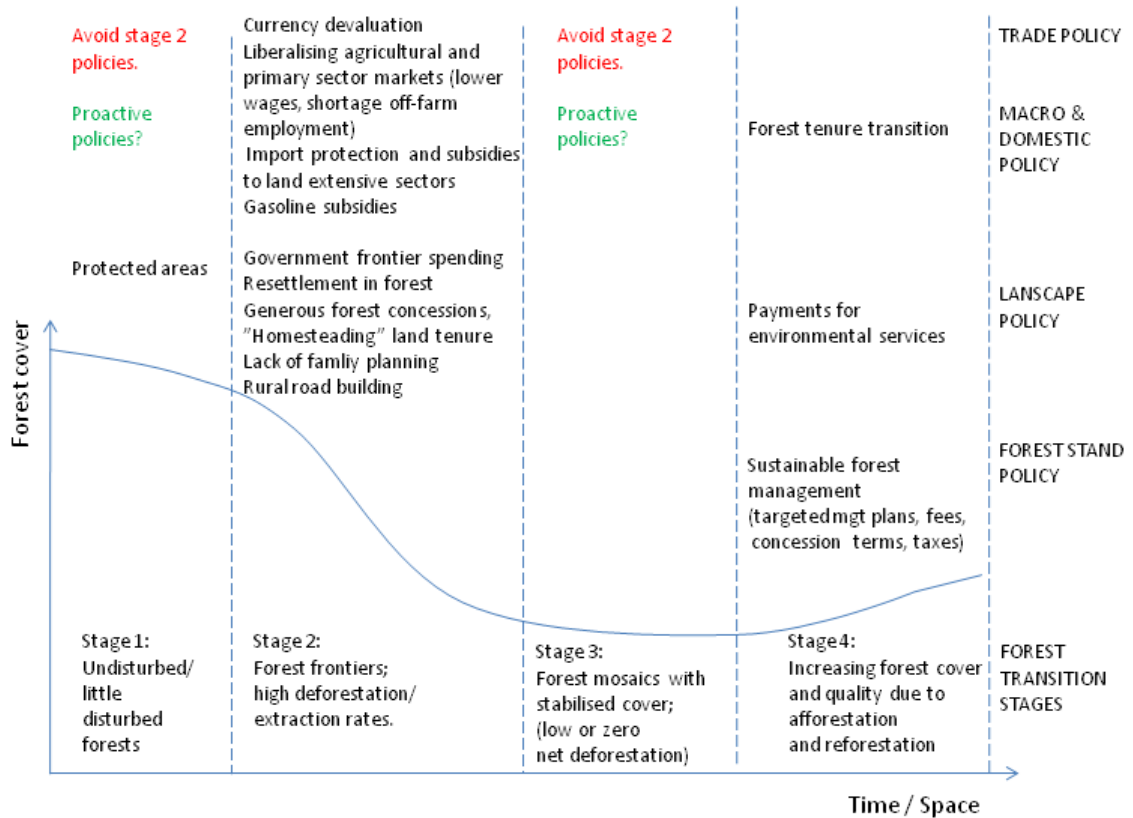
Avoid stage 2 policies.

Proactive policies?

Protected areas

Currency devaluation
Liberalising agricultural and primary sector markets (lower wages, shortage off-farm employment)
Import protection and subsidies to land extensive sectors
Gasoline subsidies

Government frontier spending
Resettlement in forest
Generous forest concessions, "Homesteading" land tenure
Lack of famliy planning
Rural road building

Avoid stage 2 policies.

Proactive policies?

Forest tenure transition

Payments for environmental services

Sustainable forest management (targeted mgt plans, fees, concession terms, taxes)

TRADE POLICY

MACRO & DOMESTIC POLICY

LANSCAPE POLICY

FOREST STAND POLICY

Forest cover

Stage 1: Undisturbed/ little disturbed forests

Stage 2: Forest frontiers; high deforestation/ extraction rates.

Stage 3: Forest mosaics with stabilised cover; (low or zero net deforestation)

Stage 4: Increasing forest cover and quality due to afforestation and reforestation

FOREST TRANSITION STAGES

Time / Space